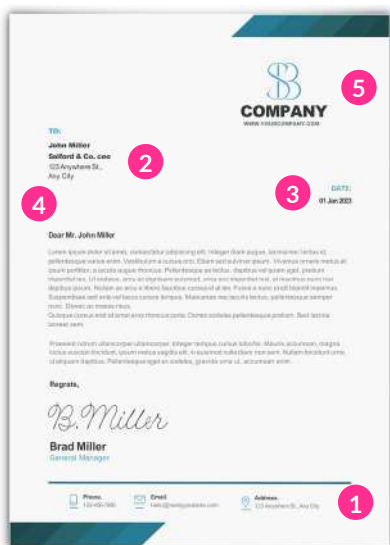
SB
COMPANY
WWW.YOURCOMPANY.COM

5

TO:
John Miller
Salford & Co. ceo
123 Anywhere St., Any City

2

4

3

DATE:
01 Jun 2023

Dear Mr. John Miller

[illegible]

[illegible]

Regrats,

B. Miller

Brad Miller
General Manager

Phone.
123-456-7890

Email.
hello@reallygreatsite.com

Address.
123 Anywhere St., Any City

1